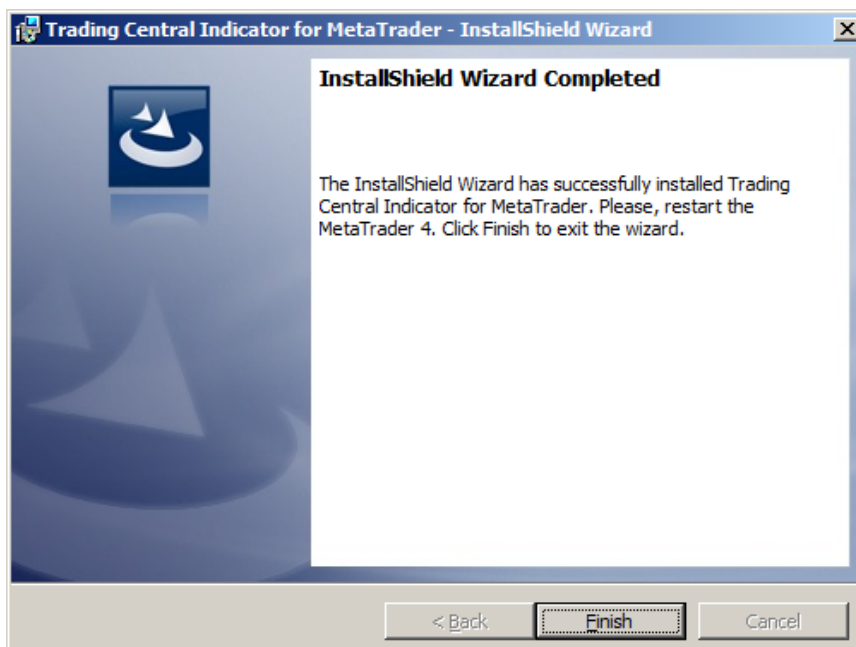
Trading Central Indicator for MetaTrader - InstallShield Wizard

InstallShield Wizard Completed

The InstallShield Wizard has successfully installed Trading Central Indicator for MetaTrader. Please, restart the MetaTrader 4. Click Finish to exit the wizard.

< Back

Finish

Cancel